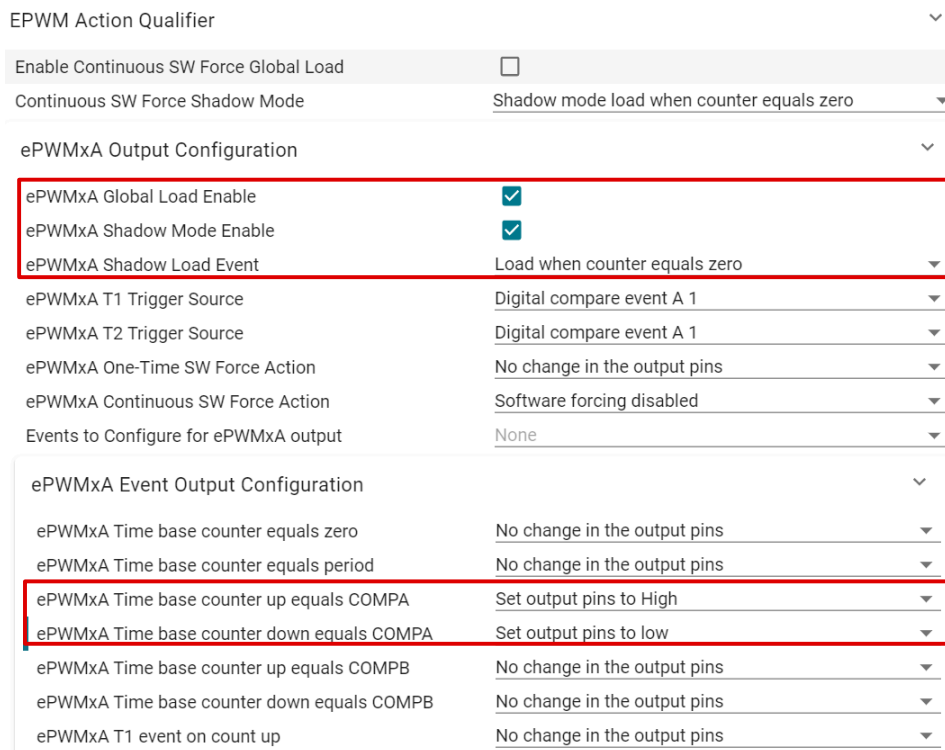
EPWM Action Qualifier

Enable Continuous SW Force Global Load
Continuous SW Force Shadow Mode | Shadow mode load when counter equals zero

ePWMxA Output Configuration

ePWMxA Global Load Enable
ePWMxA Shadow Mode Enable
ePWMxA Shadow Load Event | Load when counter equals zero
ePWMxA T1 Trigger Source | Digital compare event A 1
ePWMxA T2 Trigger Source | Digital compare event A 1
ePWMxA One-Time SW Force Action | No change in the output pins
ePWMxA Continuous SW Force Action | Software forcing disabled
Events to Configure for ePWMxA output | None

ePWMxA Event Output Configuration

ePWMxA Time base counter equals zero | No change in the output pins
ePWMxA Time base counter equals period | No change in the output pins
ePWMxA Time base counter up equals COMPA | Set output pins to High
ePWMxA Time base counter down equals COMPA | Set output pins to low
ePWMxA Time base counter up equals COMPB | No change in the output pins
ePWMxA Time base counter down equals COMPB | No change in the output pins
ePWMxA T1 event on count up | No change in the output pins